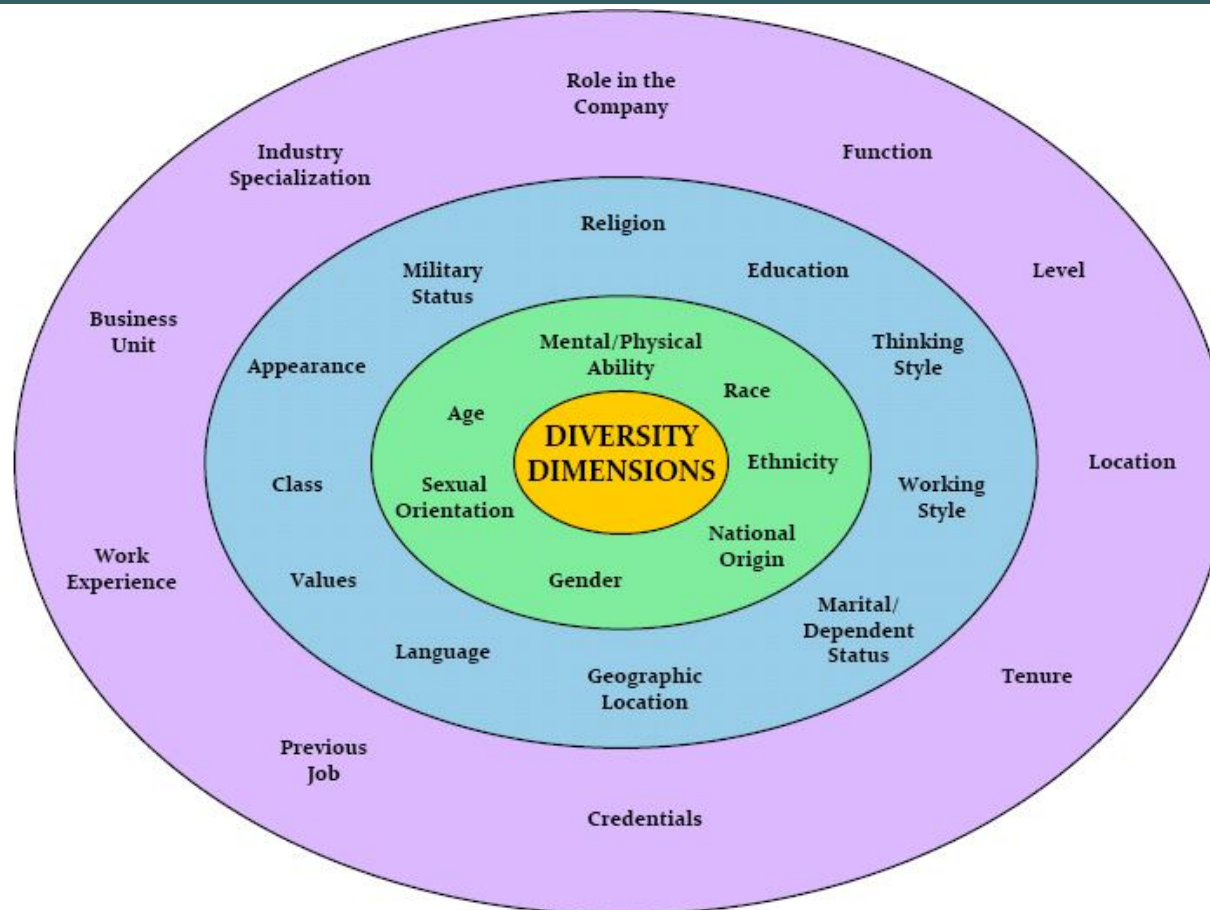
Role in the Company

Industry Specialization

Function

Religion

Military Status

Education

Level

Business Unit

Mental/Physical Ability

Thinking Style

Appearance

Race

Age

DIVERSITY DIMENSIONS

Ethnicity

Location

Class

Sexual Orientation

Working Style

National Origin

Work Experience

Values

Gender

Marital/ Dependent Status

Language

Geographic Location

Tenure

Previous Job

Credentials